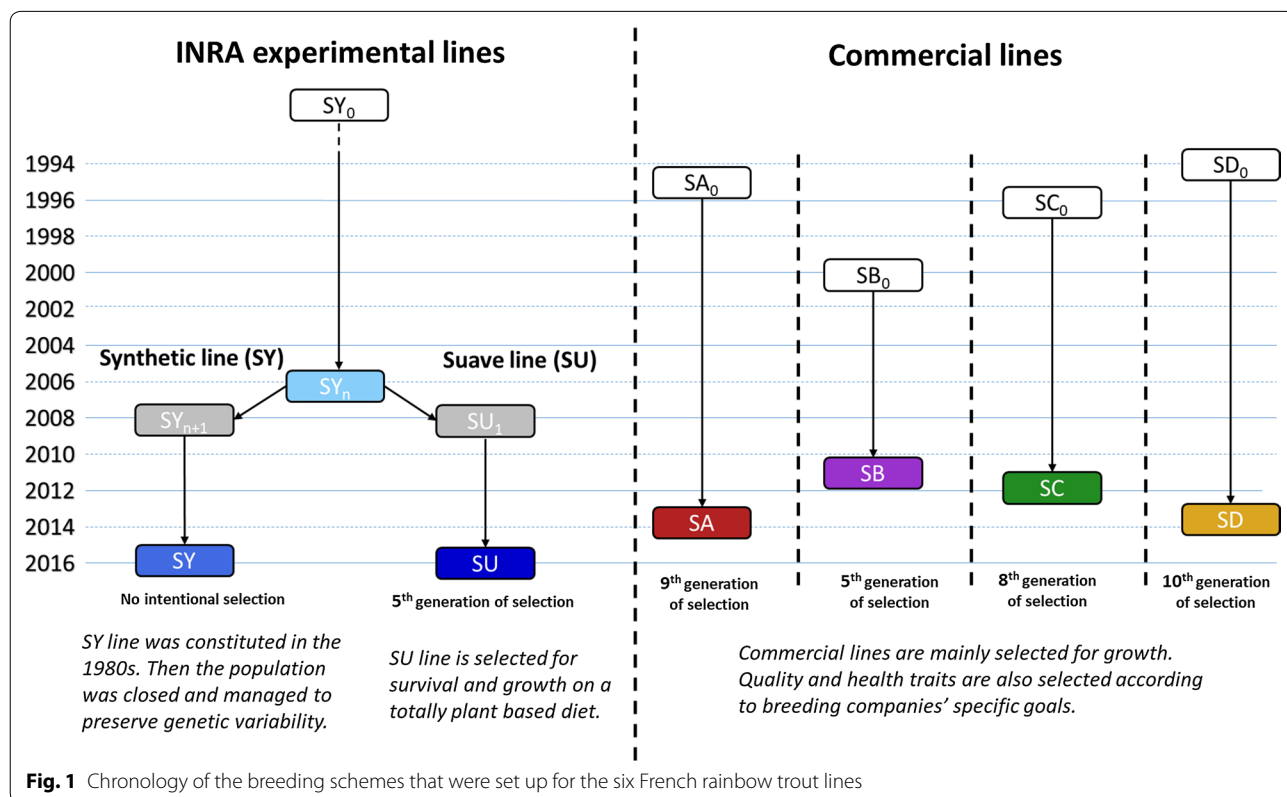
INRA experimental lines

Commercial lines

$SY_0$

1994
1996
1998
2000
2002
2004
2006
2008
2010
2012
2014
2016

Synthetic line (SY)

Suave line (SU)

$SY_n$

$SY_{n+1}$

$SU_1$

SY

SU

No intentional selection

5$^{th}$ generation of selection

$SA_0$

$SB_0$

$SC_0$

$SD_0$

SA

SB

SC

SD

9$^{th}$ generation of selection

5$^{th}$ generation of selection

8$^{th}$ generation of selection

10$^{th}$ generation of selection

SY line was constituted in the 1980s. Then the population was closed and managed to preserve genetic variability.

SU line is selected for survival and growth on a totally plant based diet.

Commercial lines are mainly selected for growth. Quality and health traits are also selected according to breeding companies' specific goals.

Fig. 1 Chronology of the breeding schemes that were set up for the six French rainbow trout lines